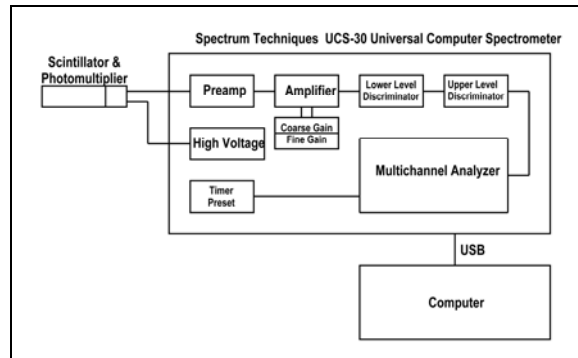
Spectrum Techniques UCS-30 Universal Computer Spectrometer

Scintillator & Photomultiplier

Preamp

Amplifier

Lower Level Discriminator

Upper Level Discriminator

Coarse Gain

Fine Gain

High Voltage

Multichannel Analyzer

Timer Preset

USB

Computer